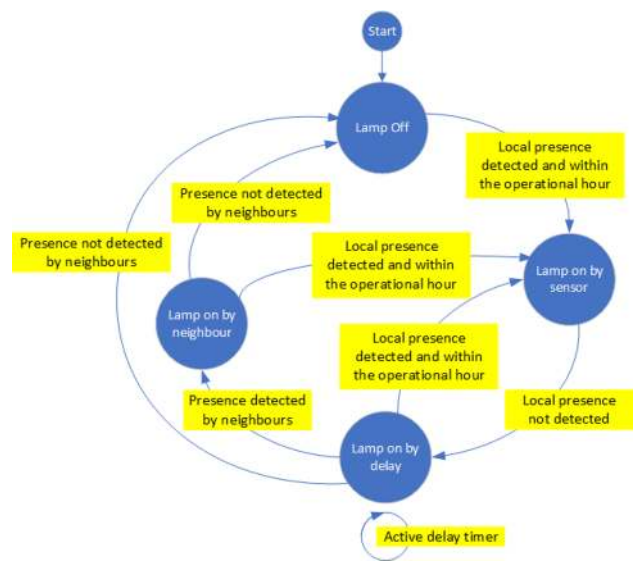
Start

Lamp Off

Local presence detected and within the operational hour

Presence not detected by neighbours

Presence not detected by neighbours

Local presence detected and within the operational hour

Lamp on by sensor

Lamp on by neighbour

Local presence detected and within the operational hour

Presence detected by neighbours

Local presence not detected

Lamp on by delay

Active delay timer